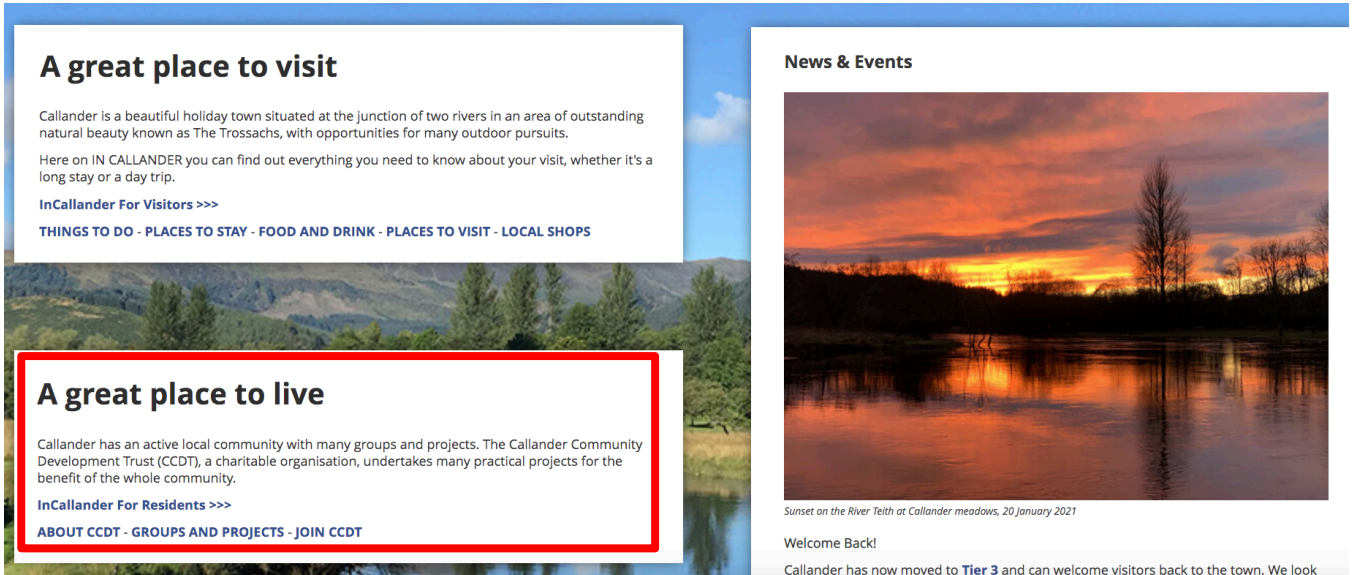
A great place to visit

Callander is a beautiful holiday town situated at the junction of two rivers in an area of outstanding natural beauty known as The Trossachs, with opportunities for many outdoor pursuits.

Here on IN CALLANDER you can find out everything you need to know about your visit, whether it's a long stay or a day trip.

InCallander For Visitors >>>

THINGS TO DO - PLACES TO STAY - FOOD AND DRINK - PLACES TO VISIT - LOCAL SHOPS

A great place to live

Callander has an active local community with many groups and projects. The Callander Community Development Trust (CCDT), a charitable organisation, undertakes many practical projects for the benefit of the whole community.

InCallander For Residents >>>

ABOUT CCDT - GROUPS AND PROJECTS - JOIN CCDT

News & Events

Sunset on the River Teith at Callander meadows, 20 January 2021

Welcome Back!

Callander has now moved to Tier 3 and can welcome visitors back to the town. We look